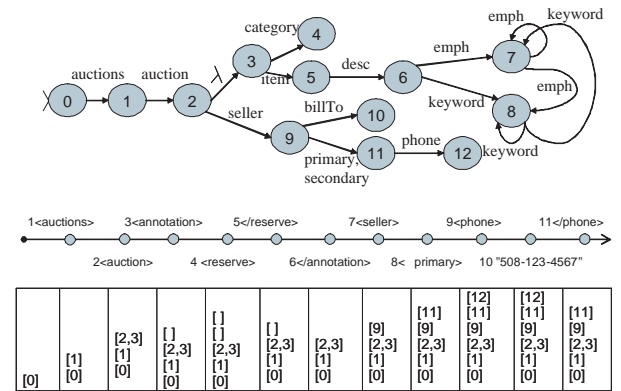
auctions auction λ category item desc emph emph keyword emph keyword seller billTo primary, secondary phone keyword

0 1 2 3 4 5 6 7 8 9 10 11 12

1<auctions> 3<annotation> 5</reserve> 7<seller> 9<phone> 11</phone>

2<auction> 4 <reserve> 6</annotation> 8< primary> 10 "508-123-4567"

| [0] | [1] [0] | [2,3] [1] [0] | [ ] [2,3] [1] [0] | [ ] [ ] [2,3] [1] [0] | [ ] [2,3] [1] [0] | [2,3] [1] [0] | [9] [2,3] [1] [0] | [11] [9] [2,3] [1] [0] | [12] [11] [9] [2,3] [1] [0] | [12] [11] [9] [2,3] [1] [0] | [11] [9] [2,3] [1] [0] |
|---|---|---|---|---|---|---|---|---|---|---|---|